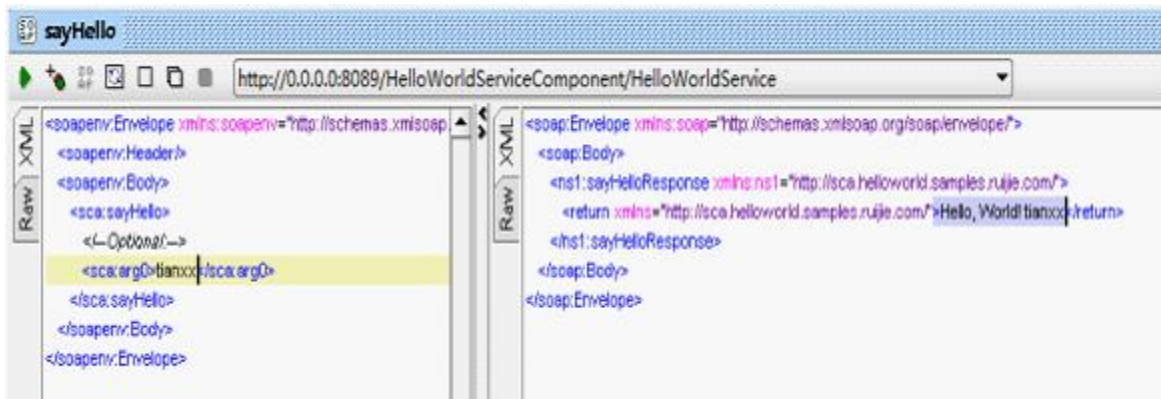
sayHello

http://0.0.0.0:8089/HelloWorldServiceComponent/HelloWorldService

XML
Raw

<soapenv:Envelope xmlns:soapenv="http://schemas.xmlsoap
<soapenv:Header/>
<soapenv:Body>
<sca:sayHello>
<!--Optional:-->
<sca:arg0>tianxxx</sca:arg0>
</sca:sayHello>
</soapenv:Body>
</soapenv:Envelope>

XML
Raw

<soap:Envelope xmlns:soap="http://schemas.xmlsoap.org/soap/envelope/">
<soap:Body>
<ns1:sayHelloResponse xmlns:ns1="http://sca.helloworld.samples.ruijie.com/">
<return xmlns="http://sca.helloworld.samples.ruijie.com/">Hello, World! tianxxx</return>
</ns1:sayHelloResponse>
</soap:Body>
</soap:Envelope>